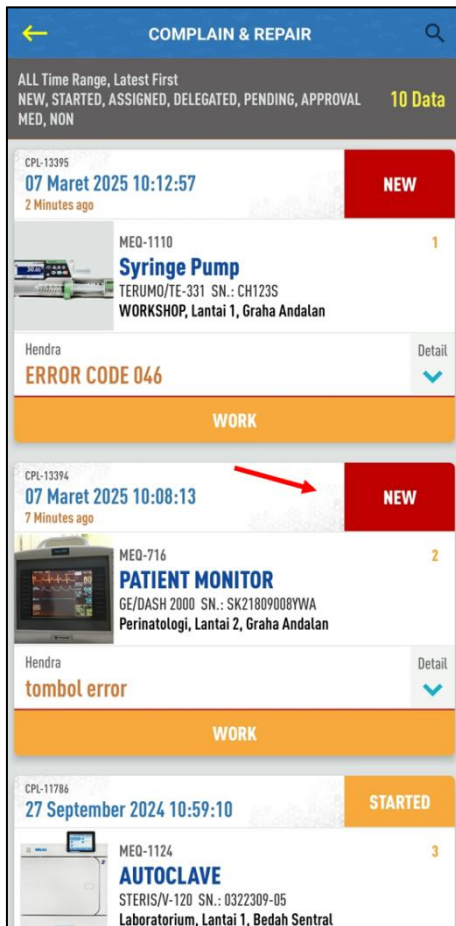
COMPLAIN & REPAIR

ALL Time Range, Latest First
NEW, STARTED, ASSIGNED, DELEGATED, PENDING, APPROVAL
MED, NON

10 Data

CPL-13395
07 Maret 2025 10:12:57
2 Minutes ago

NEW

MEQ-1110
1
Syringe Pump
TERUMO/TE-331 SN.: CH123S
WORKSHOP, Lantai 1, Graha Andalan

Hendra
Detail
ERROR CODE 046

WORK

CPL-13394
07 Maret 2025 10:08:13
7 Minutes ago

NEW

MEQ-716
2
PATIENT MONITOR
GE/DASH 2000 SN.: SK21809008YWA
Perinatologi, Lantai 2, Graha Andalan

Hendra
Detail
tombol error

WORK

CPL-11786
27 September 2024 10:59:10

STARTED

MEQ-1124
3
AUTOCLAVE
STERIS/V-120 SN.: 0322309-05
Laboratorium, Lantai 1, Bedah Sentral